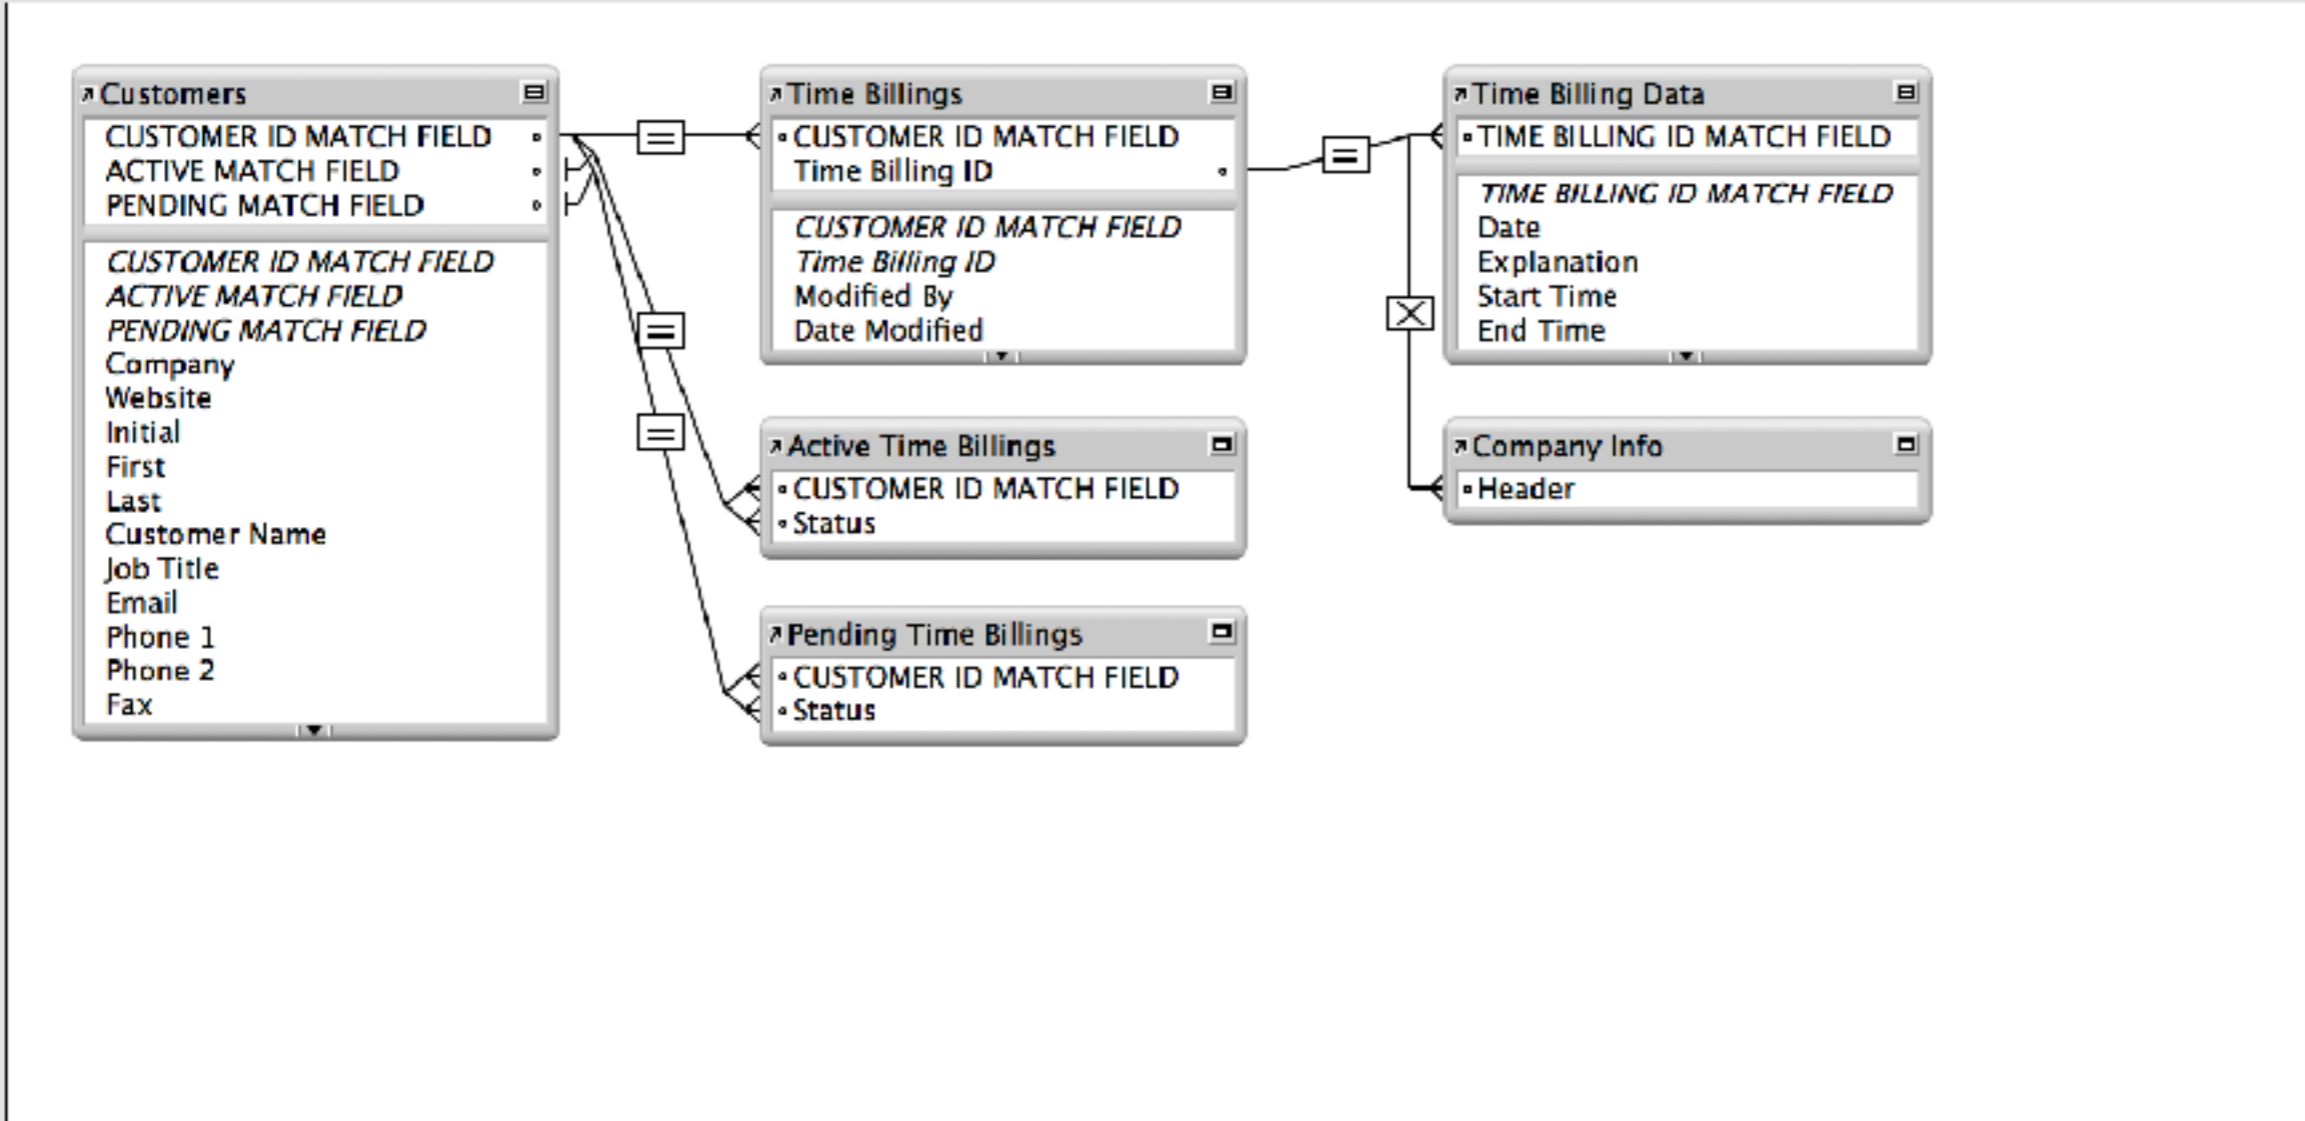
Customers
CUSTOMER ID MATCH FIELD
ACTIVE MATCH FIELD
PENDING MATCH FIELD

*CUSTOMER ID MATCH FIELD*
*ACTIVE MATCH FIELD*
*PENDING MATCH FIELD*
Company
Website
Initial
First
Last
Customer Name
Job Title
Email
Phone 1
Phone 2
Fax

Time Billings
CUSTOMER ID MATCH FIELD
Time Billing ID

*CUSTOMER ID MATCH FIELD*
*Time Billing ID*
Modified By
Date Modified

Active Time Billings
CUSTOMER ID MATCH FIELD
Status

Pending Time Billings
CUSTOMER ID MATCH FIELD
Status

Time Billing Data
TIME BILLING ID MATCH FIELD

*TIME BILLING ID MATCH FIELD*
Date
Explanation
Start Time
End Time

Company Info
Header